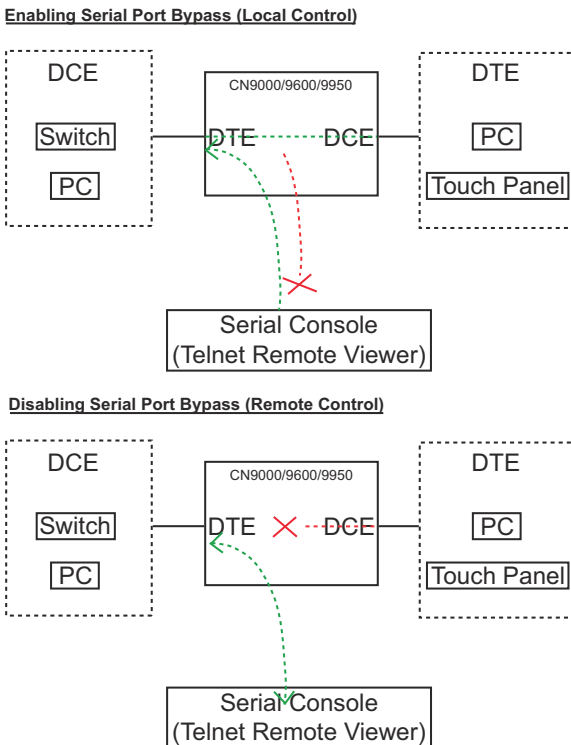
Enabling Serial Port Bypass (Local Control)

DCE

Switch

PC

CN9000/9600/9950

DTE

DCE

DTE

PC

Touch Panel

Serial Console
(Telnet Remote Viewer)

Disabling Serial Port Bypass (Remote Control)

DCE

Switch

PC

CN9000/9600/9950

DTE

DCE

DTE

PC

Touch Panel

Serial Console
(Telnet Remote Viewer)